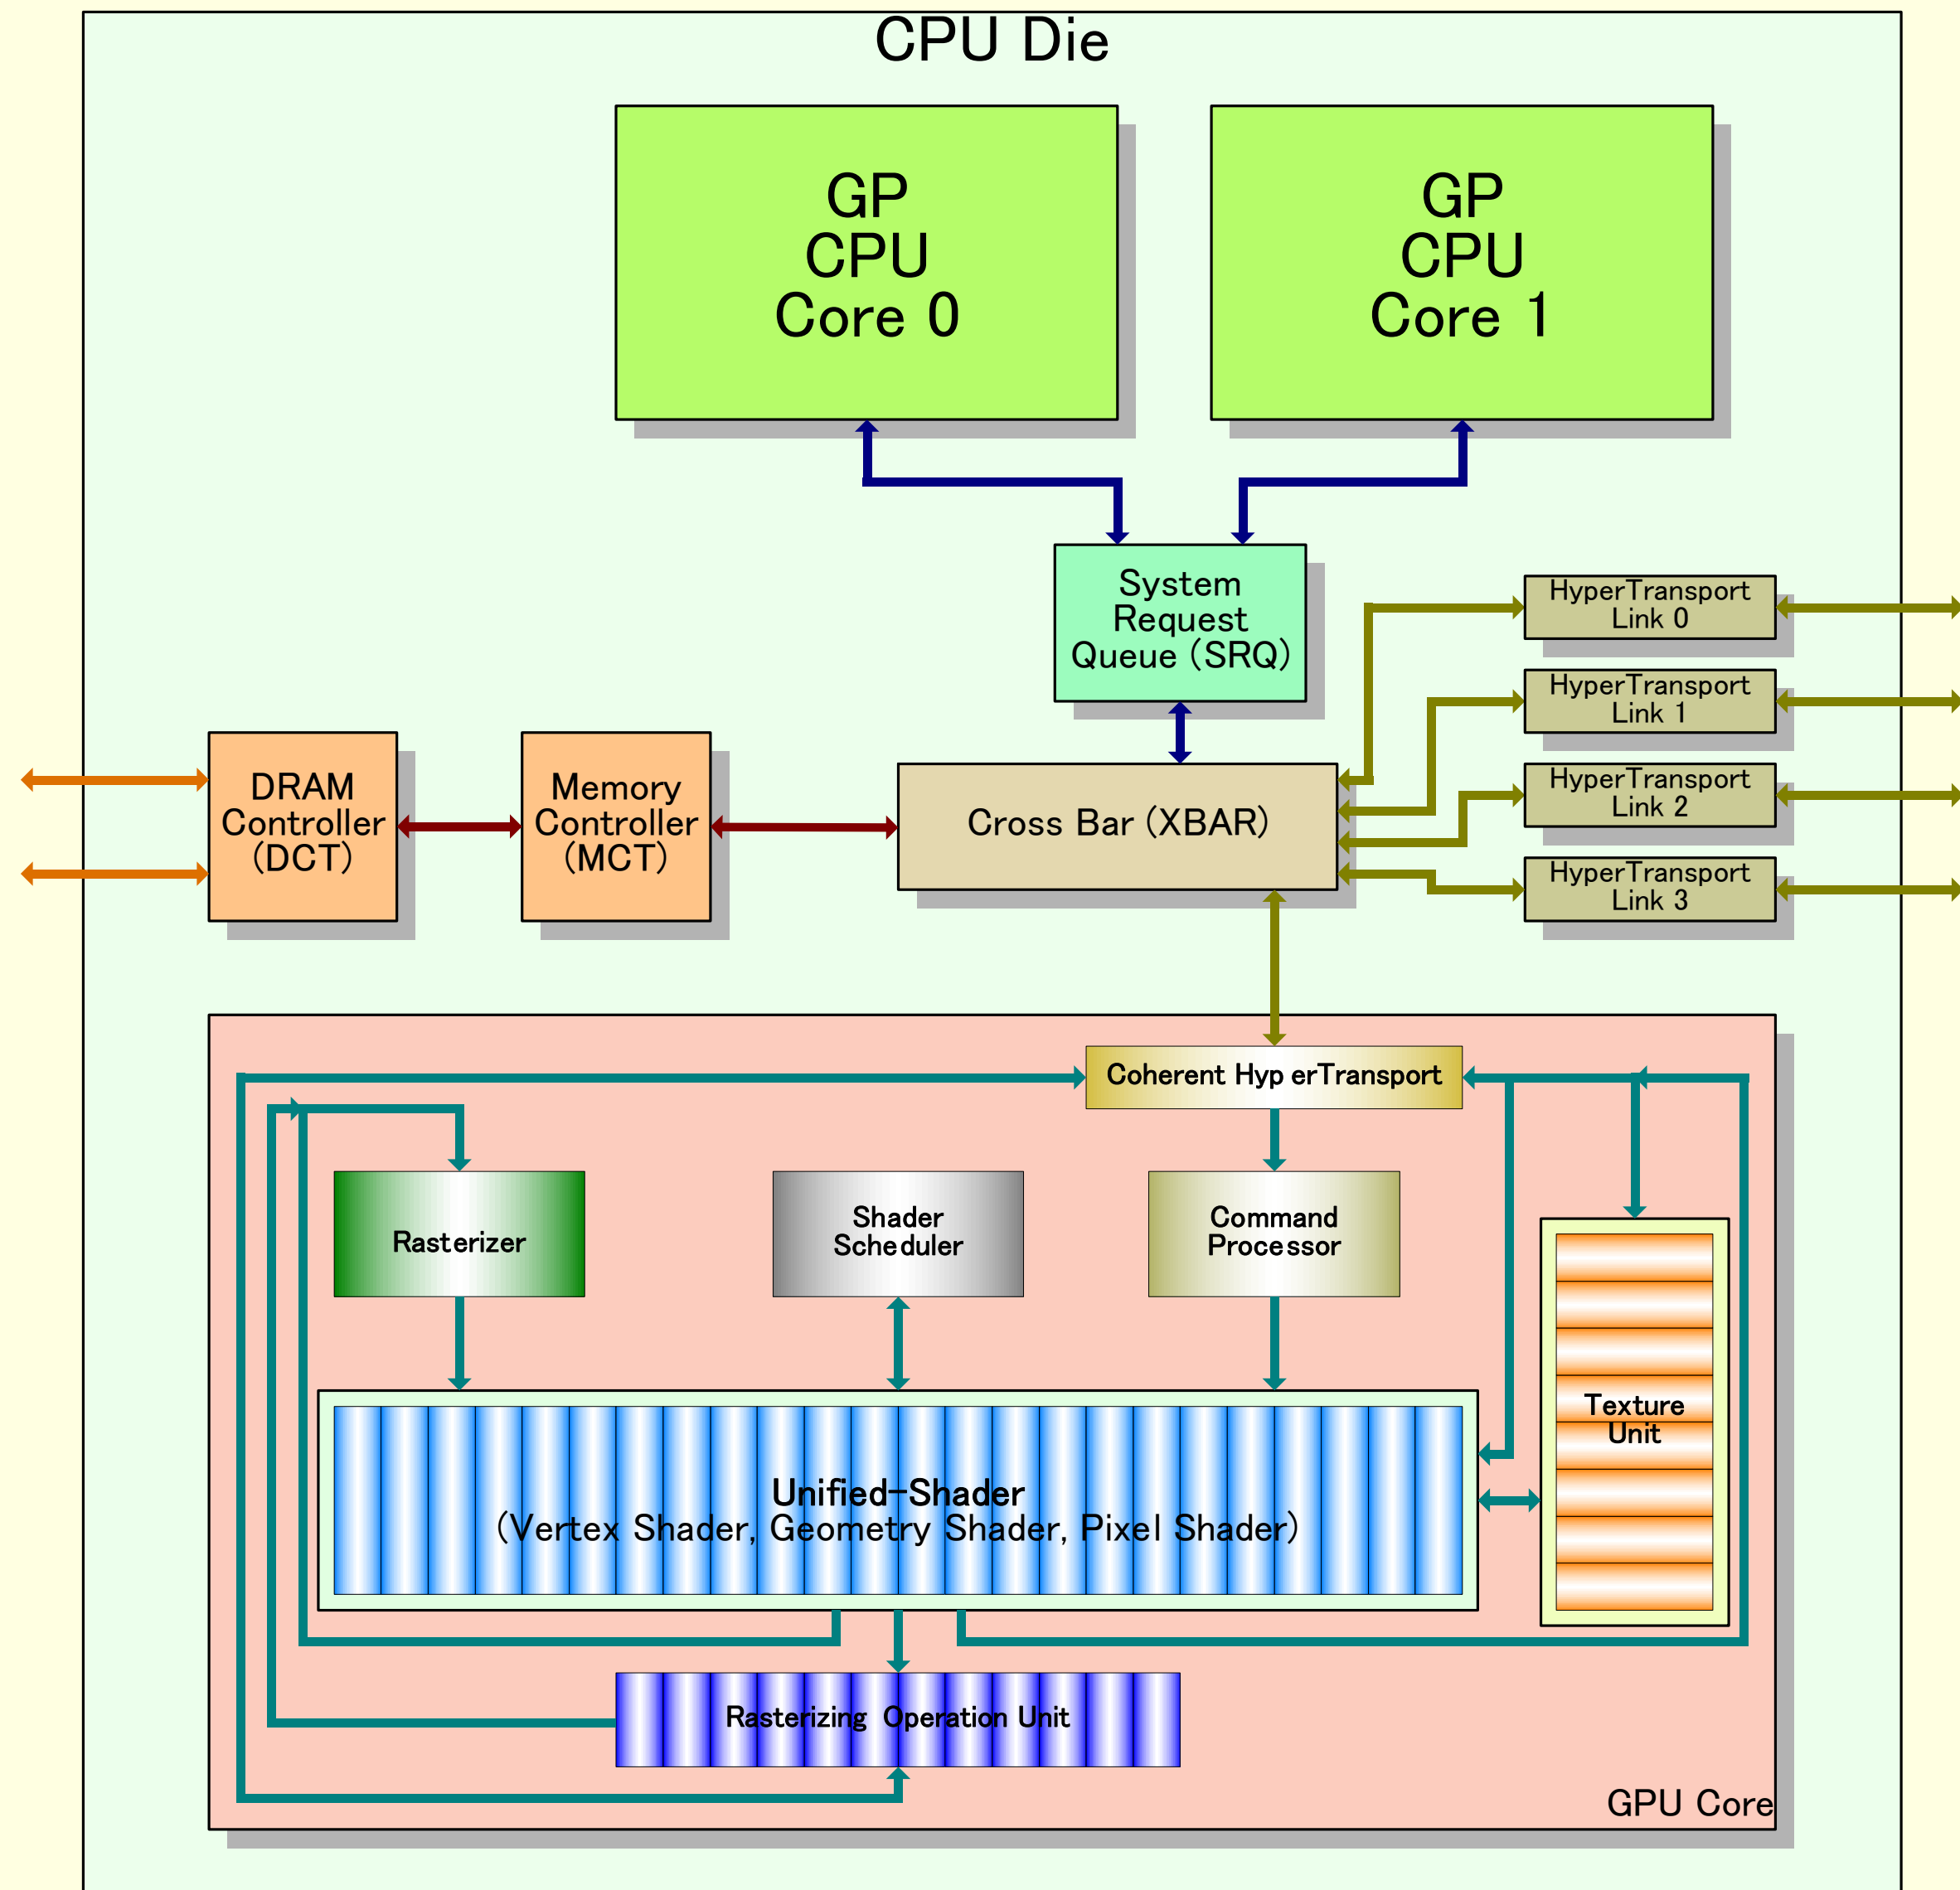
CPU Die

GP CPU Core 0

GP CPU Core 1

System Request Queue (SRQ)

HyperTransport Link 0

HyperTransport Link 1

HyperTransport Link 2

HyperTransport Link 3

DRAM Controller (DCT)

Memory Controller (MCT)

Cross Bar (XBAR)

Coherent Hyp erTransport

Rasterizer

Shader Scheduler

Command Processor

Texture Unit

Unified-Shader
(Vertex Shader, Geometry Shader, Pixel Shader)

Rasterizing Operation Unit

GPU Core